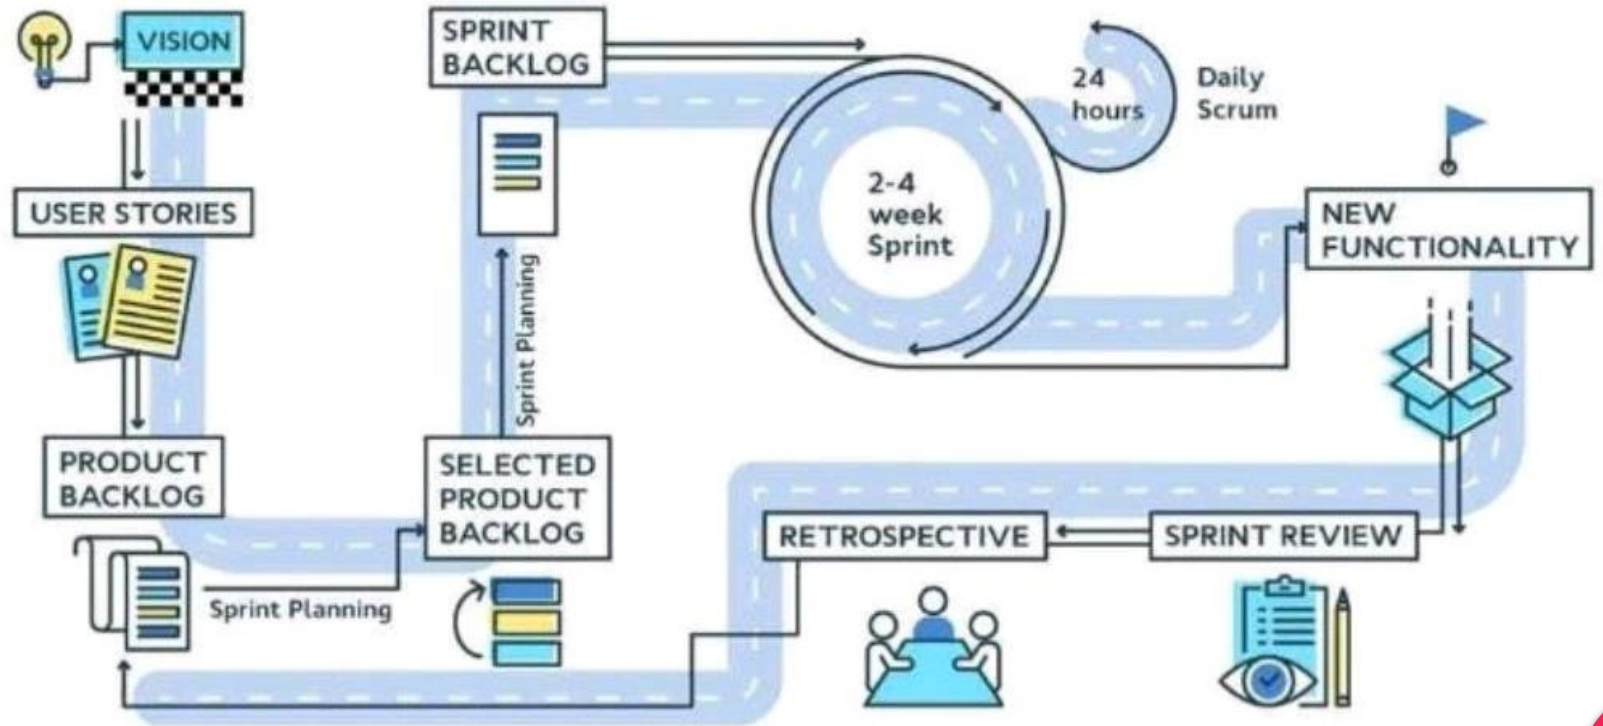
VISION

USER STORIES

PRODUCT BACKLOG

Sprint Planning

SELECTED PRODUCT BACKLOG

Sprint Planning

SPRINT BACKLOG

2-4 week Sprint

24 hours

Daily Scrum

NEW FUNCTIONALITY

SPRINT REVIEW

RETROSPECTIVE